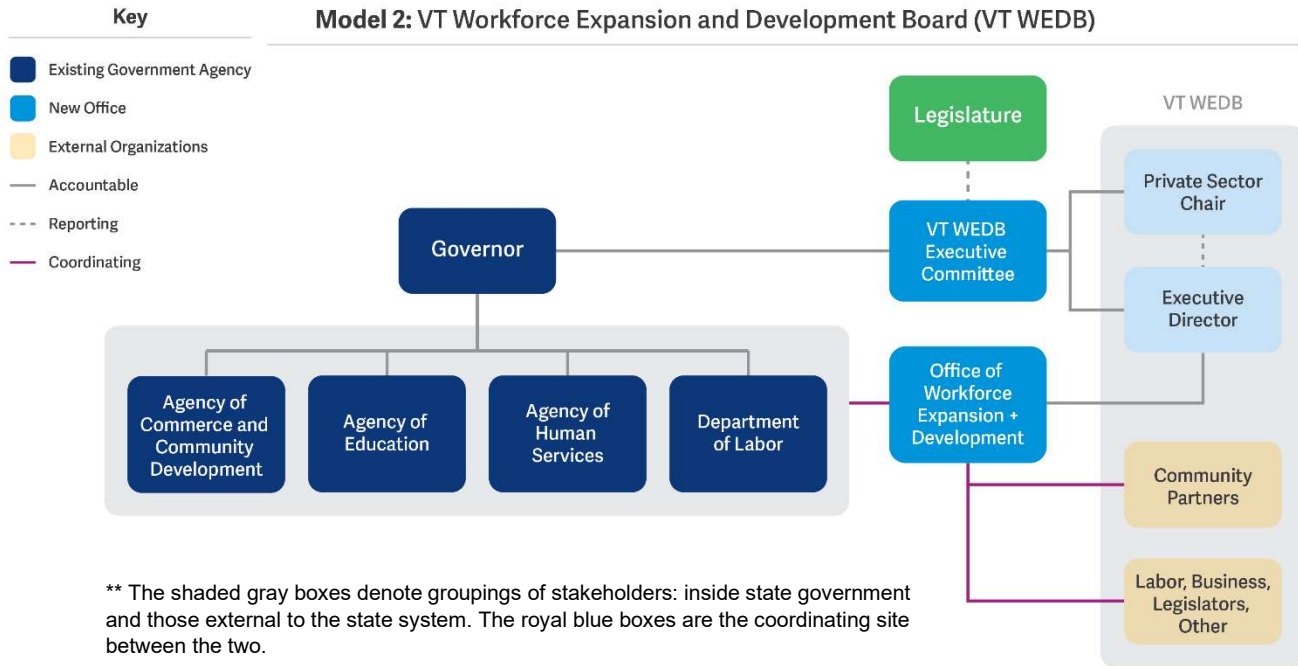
Key

Existing Government Agency

New Office

External Organizations

Accountable

Reporting

Coordinating

**Model 2:** VT Workforce Expansion and Development Board (VT WEDB)

Legislature

VT WEDB

Private Sector Chair

Governor

VT WEDB Executive Committee

Executive Director

Agency of Commerce and Community Development

Agency of Education

Agency of Human Services

Department of Labor

Office of Workforce Expansion + Development

Community Partners

Labor, Business, Legislators, Other

** The shaded gray boxes denote groupings of stakeholders: inside state government and those external to the state system. The royal blue boxes are the coordinating site between the two.